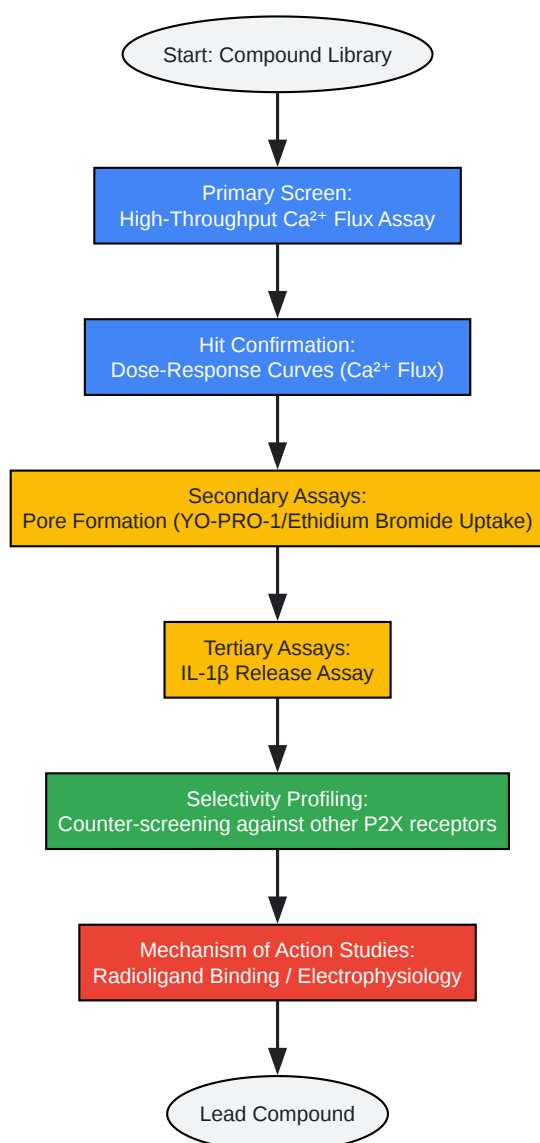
Start: Compound Library

Primary Screen:
High-Throughput Ca²⁺ Flux Assay

Hit Confirmation:
Dose-Response Curves (Ca²⁺ Flux)

Secondary Assays:
Pore Formation (YO-PRO-1/Ethidium Bromide Uptake)

Tertiary Assays:
IL-1β Release Assay

Selectivity Profiling:
Counter-screening against other P2X receptors

Mechanism of Action Studies:
Radioligand Binding / Electrophysiology

Lead Compound